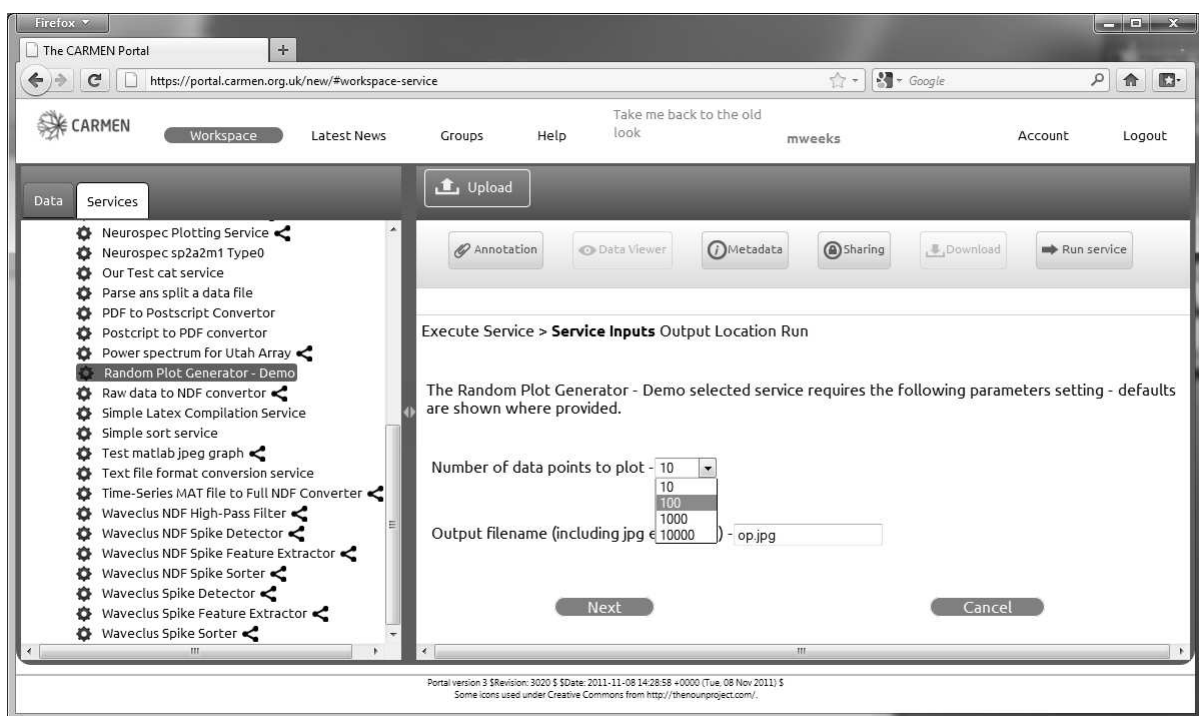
Firefox

The CARMEN Portal

https://portal.carmen.org.uk/new/#workspace-service

Google

CARMEN

Workspace

Latest News

Groups

Help

Take me back to the old look

mweeks

Account

Logout

Data

Services

Upload

Neurospec Plotting Service

Neurospec sp2a2m1 Type0

Our Test cat service

Parse ans split a data file

PDF to Postscript Convertor

Postcript to PDF convertor

Power spectrum for Utah Array

Random Plot Generator - Demo

Raw data to NDF convertor

Simple Latex Compilation Service

Simple sort service

Test matlab jpeg graph

Text file format conversion service

Time-Series MAT file to Full NDF Converter

Waveclus NDF High-Pass Filter

Waveclus NDF Spike Detector

Waveclus NDF Spike Feature Extractor

Waveclus NDF Spike Sorter

Waveclus Spike Detector

Waveclus Spike Feature Extractor

Waveclus Spike Sorter

Annotation

Data Viewer

Metadata

Sharing

Download

Run service

Execute Service > **Service Inputs** Output Location Run

The Random Plot Generator - Demo selected service requires the following parameters setting - defaults are shown where provided.

Number of data points to plot - 10

10
100
1000
10000

Output filename (including jpg e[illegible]) - op.jpg

Next

Cancel

Portal version 3 $Revision: 3020 $ $Date: 2011-11-08 14:28:58 +0000 (Tue, 08 Nov 2011) $
Some icons used under Creative Commons from http://thenounproject.com/.